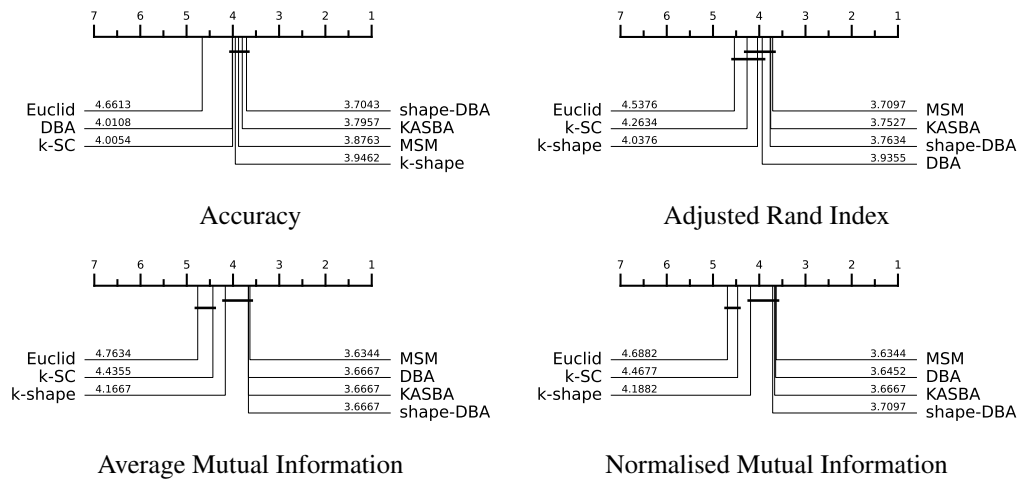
7 6 5 4 3 2 1

Euclid 4.6613
DBA 4.0108
k-SC 4.0054

3.7043 shape-DBA
3.7957 KASBA
3.8763 MSM
3.9462 k-shape

Accuracy

7 6 5 4 3 2 1

Euclid 4.5376
k-SC 4.2634
k-shape 4.0376

3.7097 MSM
3.7527 KASBA
3.7634 shape-DBA
3.9355 DBA

Adjusted Rand Index

7 6 5 4 3 2 1

Euclid 4.7634
k-SC 4.4355
k-shape 4.1667

3.6344 MSM
3.6667 DBA
3.6667 KASBA
3.6667 shape-DBA

Average Mutual Information

7 6 5 4 3 2 1

Euclid 4.6882
k-SC 4.4677
k-shape 4.1882

3.6344 MSM
3.6452 DBA
3.6667 KASBA
3.7097 shape-DBA

Normalised Mutual Information